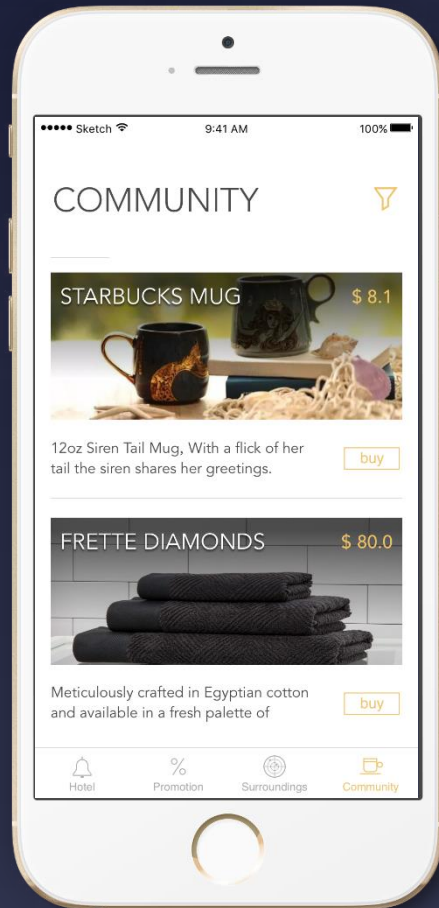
●●●●● Sketch 9:41 AM 100%

COMMUNITY

STARBUCKS MUG $ 8.1

12oz Siren Tail Mug, With a flick of her tail the siren shares her greetings.

buy

FRETTE DIAMONDS $ 80.0

Meticulously crafted in Egyptian cotton and available in a fresh palette of

buy

Hotel

%
Promotion

Surroundings

Community